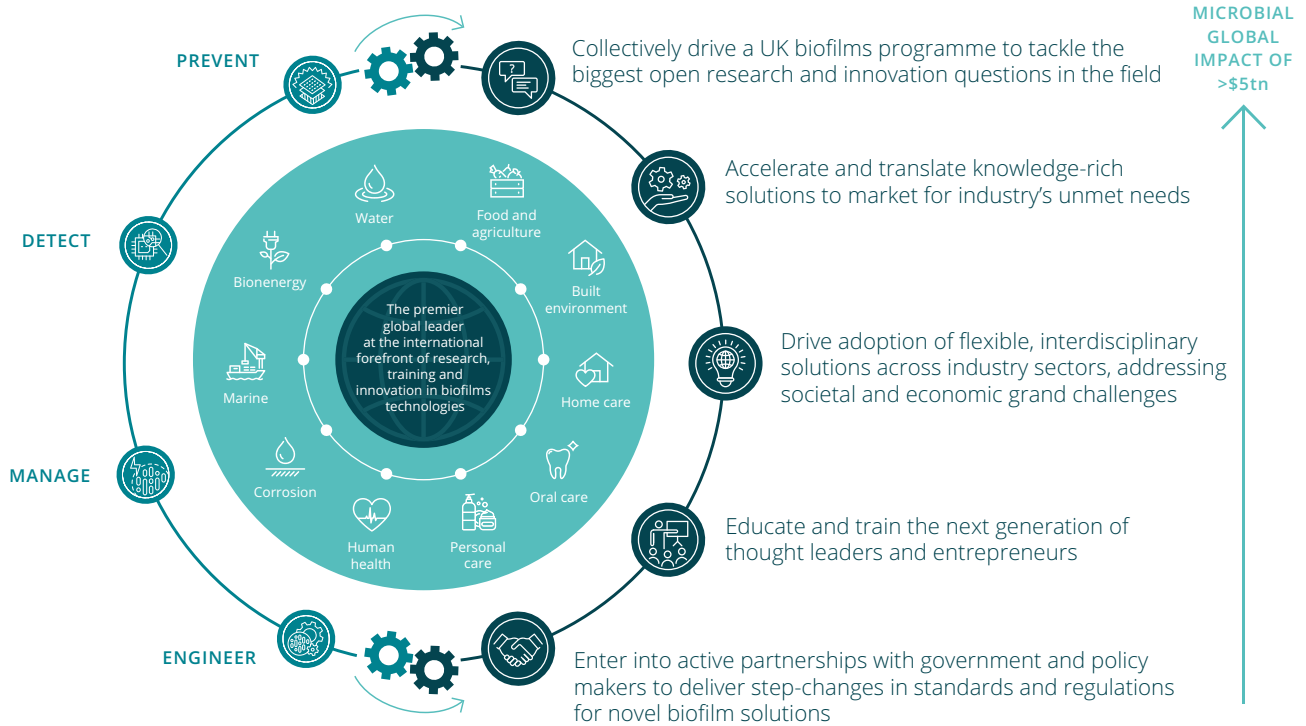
MICROBIAL GLOBAL IMPACT OF >$5tn

PREVENT

DETECT

MANAGE

ENGINEER

Water

Food and agriculture

Bioenergy

Built environment

Marine

Home care

Corrosion

Oral care

Human health

Personal care

The premier global leader at the international forefront of research, training and innovation in biofilms technologies

Collectively drive a UK biofilms programme to tackle the biggest open research and innovation questions in the field

Accelerate and translate knowledge-rich solutions to market for industry's unmet needs

Drive adoption of flexible, interdisciplinary solutions across industry sectors, addressing societal and economic grand challenges

Educate and train the next generation of thought leaders and entrepreneurs

Enter into active partnerships with government and policy makers to deliver step-changes in standards and regulations for novel biofilm solutions